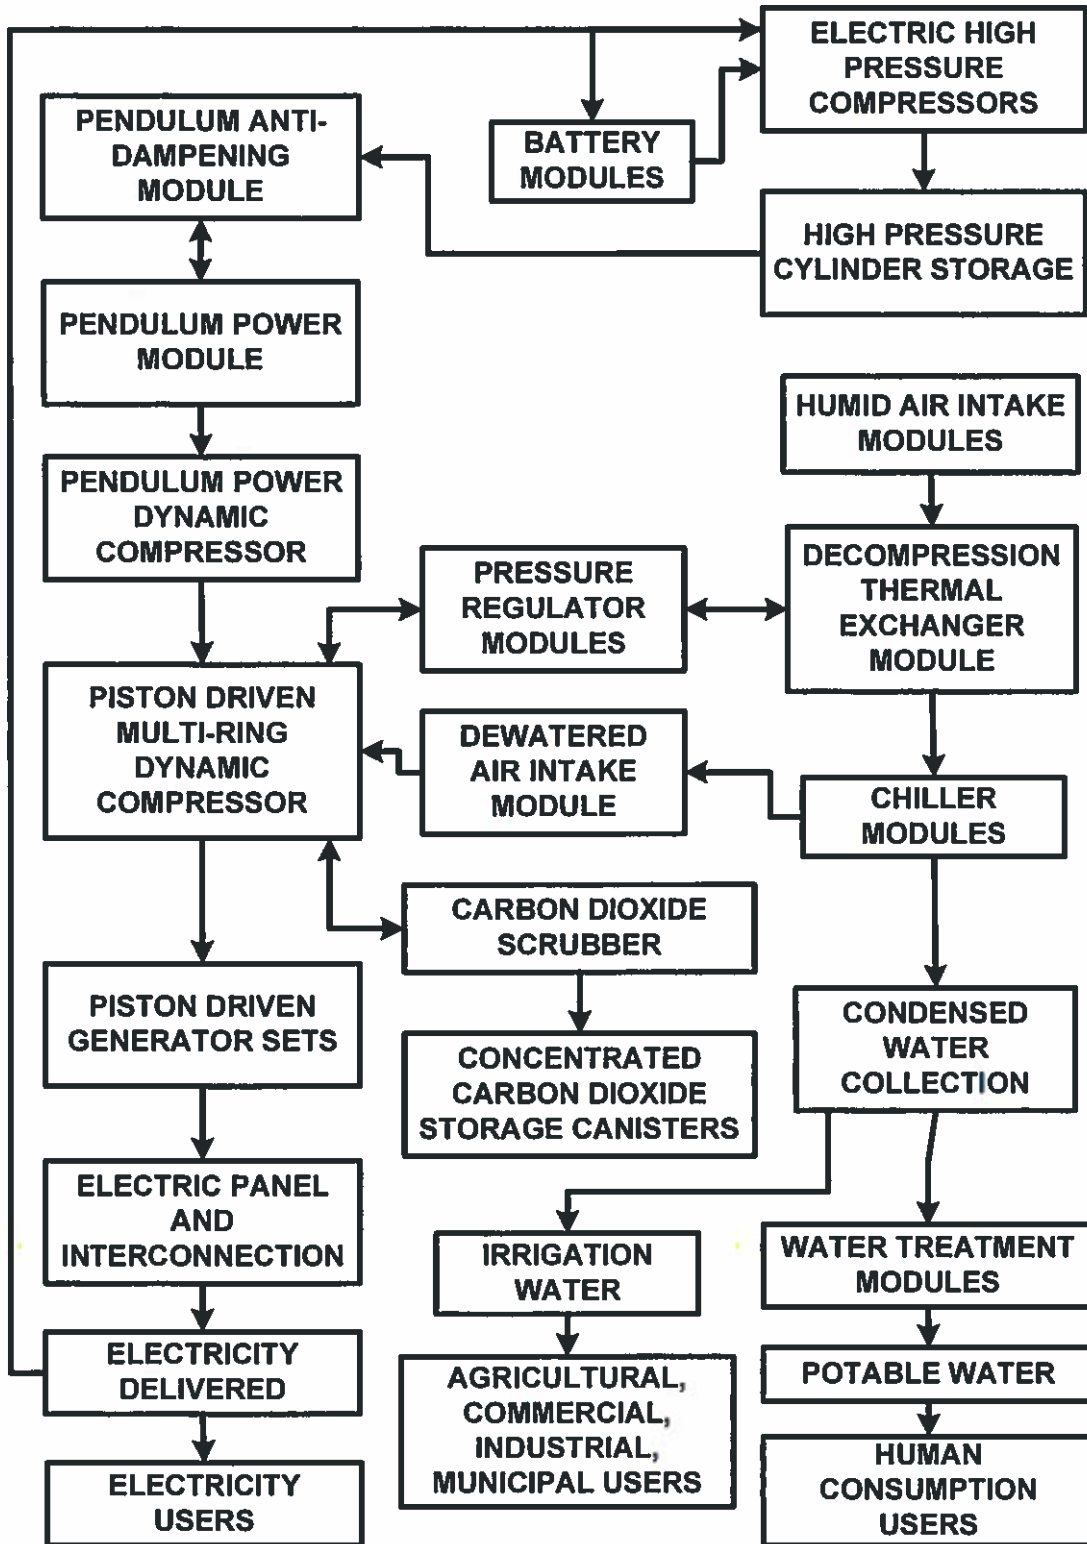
ELECTRIC HIGH PRESSURE COMPRESSORS

PENDULUM ANTI-DAMPENING MODULE

BATTERY MODULES

HIGH PRESSURE CYLINDER STORAGE

PENDULUM POWER MODULE

HUMID AIR INTAKE MODULES

PENDULUM POWER DYNAMIC COMPRESSOR

PRESSURE REGULATOR MODULES

DECOMPRESSION THERMAL EXCHANGER MODULE

PISTON DRIVEN MULTI-RING DYNAMIC COMPRESSOR

DEWATERED AIR INTAKE MODULE

CHILLER MODULES

CARBON DIOXIDE SCRUBBER

PISTON DRIVEN GENERATOR SETS

CONCENTRATED CARBON DIOXIDE STORAGE CANISTERS

CONDENSED WATER COLLECTION

ELECTRIC PANEL AND INTERCONNECTION

IRRIGATION WATER

WATER TREATMENT MODULES

ELECTRICITY DELIVERED

AGRICULTURAL, COMMERCIAL, INDUSTRIAL, MUNICIPAL USERS

POTABLE WATER

ELECTRICITY USERS

HUMAN CONSUMPTION USERS